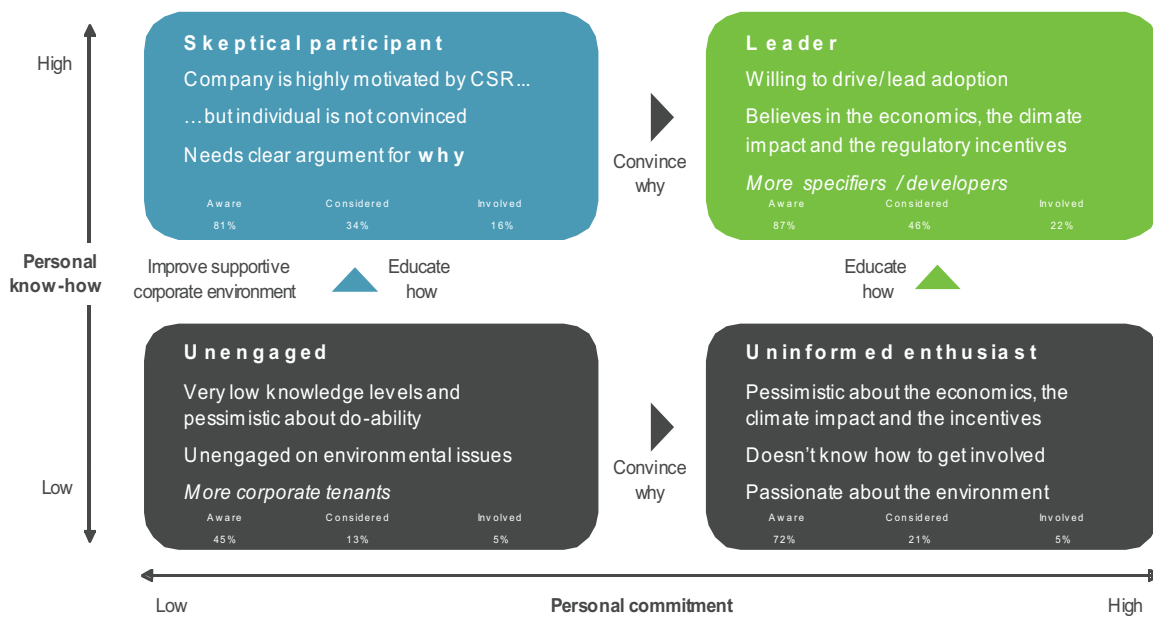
High

Personal know-how

Low

Skeptical participant

Company is highly motivated by CSR…

…but individual is not convinced

Needs clear argument for **why**

| Aware | Considered | Involved |
|---|---|---|
| 81% | 34% | 16% |

Convince why

Leader

Willing to drive/lead adoption

Believes in the economics, the climate impact and the regulatory incentives

*More specifiers / developers*

| Aware | Considered | Involved |
|---|---|---|
| 87% | 46% | 22% |

Improve supportive corporate environment

Educate how

Educate how

Unengaged

Very low knowledge levels and pessimistic about do-ability

Unengaged on environmental issues

*More corporate tenants*

| Aware | Considered | Involved |
|---|---|---|
| 45% | 13% | 5% |

Convince why

Uninformed enthusiast

Pessimistic about the economics, the climate impact and the incentives

Doesn't know how to get involved

Passionate about the environment

| Aware | Considered | Involved |
|---|---|---|
| 72% | 21% | 5% |

Low

Personal commitment

High